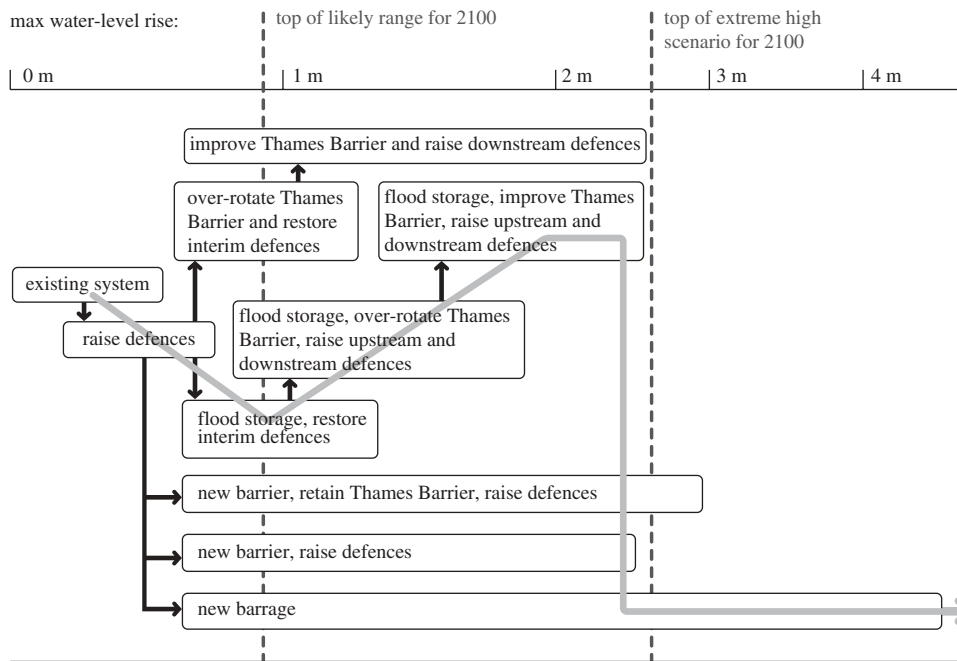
max water-level rise:

top of likely range for 2100

top of extreme high scenario for 2100

0 m

1 m

2 m

3 m

4 m

improve Thames Barrier and raise downstream defences

over-rotate Thames Barrier and restore interim defences

flood storage, improve Thames Barrier, raise upstream and downstream defences

existing system

raise defences

flood storage, over-rotate Thames Barrier, raise upstream and downstream defences

flood storage, restore interim defences

new barrier, retain Thames Barrier, raise defences

new barrier, raise defences

new barrage